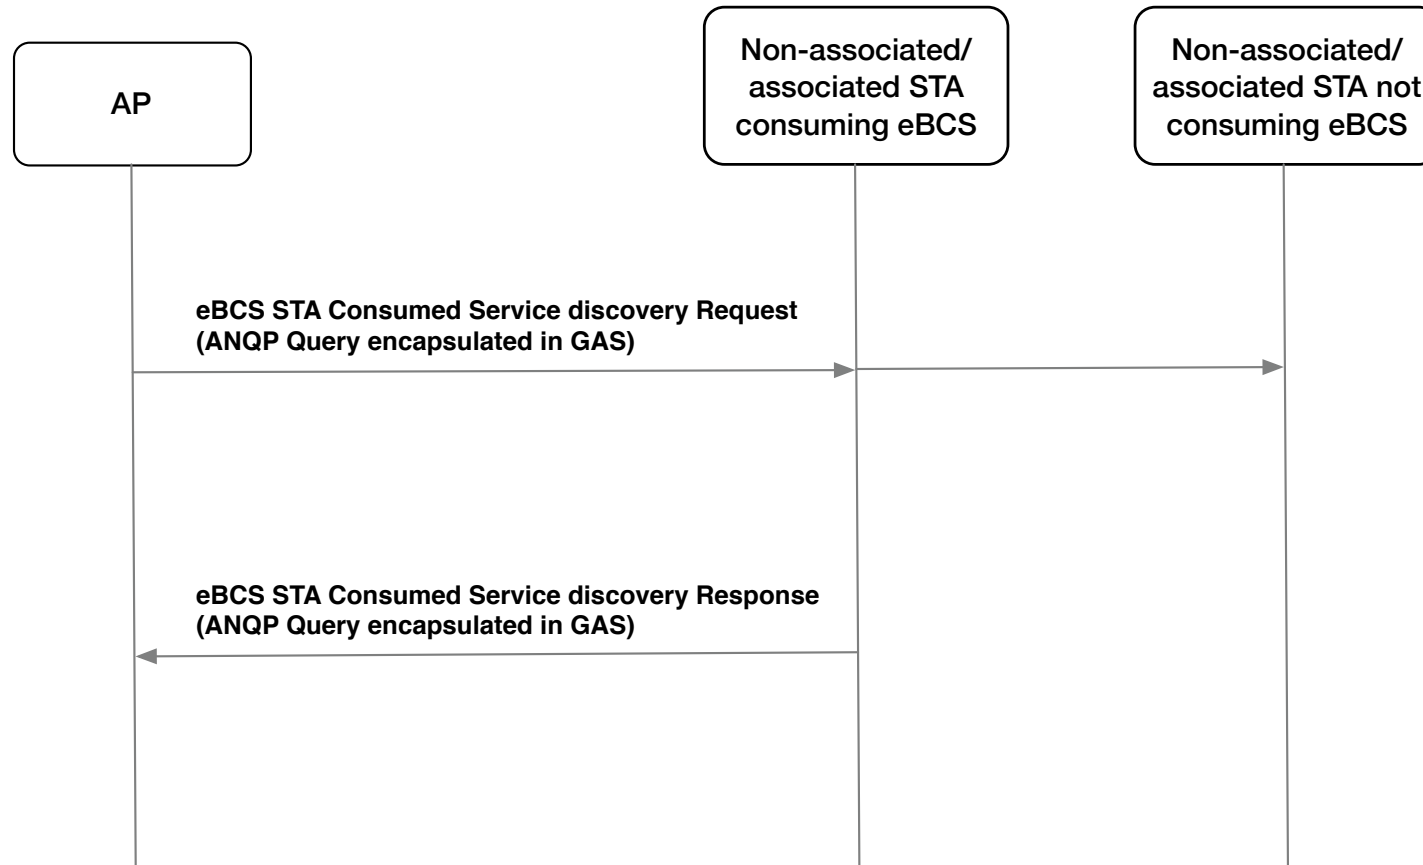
AP

Non-associated/ associated STA consuming eBCS

Non-associated/ associated STA not consuming eBCS

eBCS STA Consumed Service discovery Request (ANQP Query encapsulated in GAS)

eBCS STA Consumed Service discovery Response (ANQP Query encapsulated in GAS)